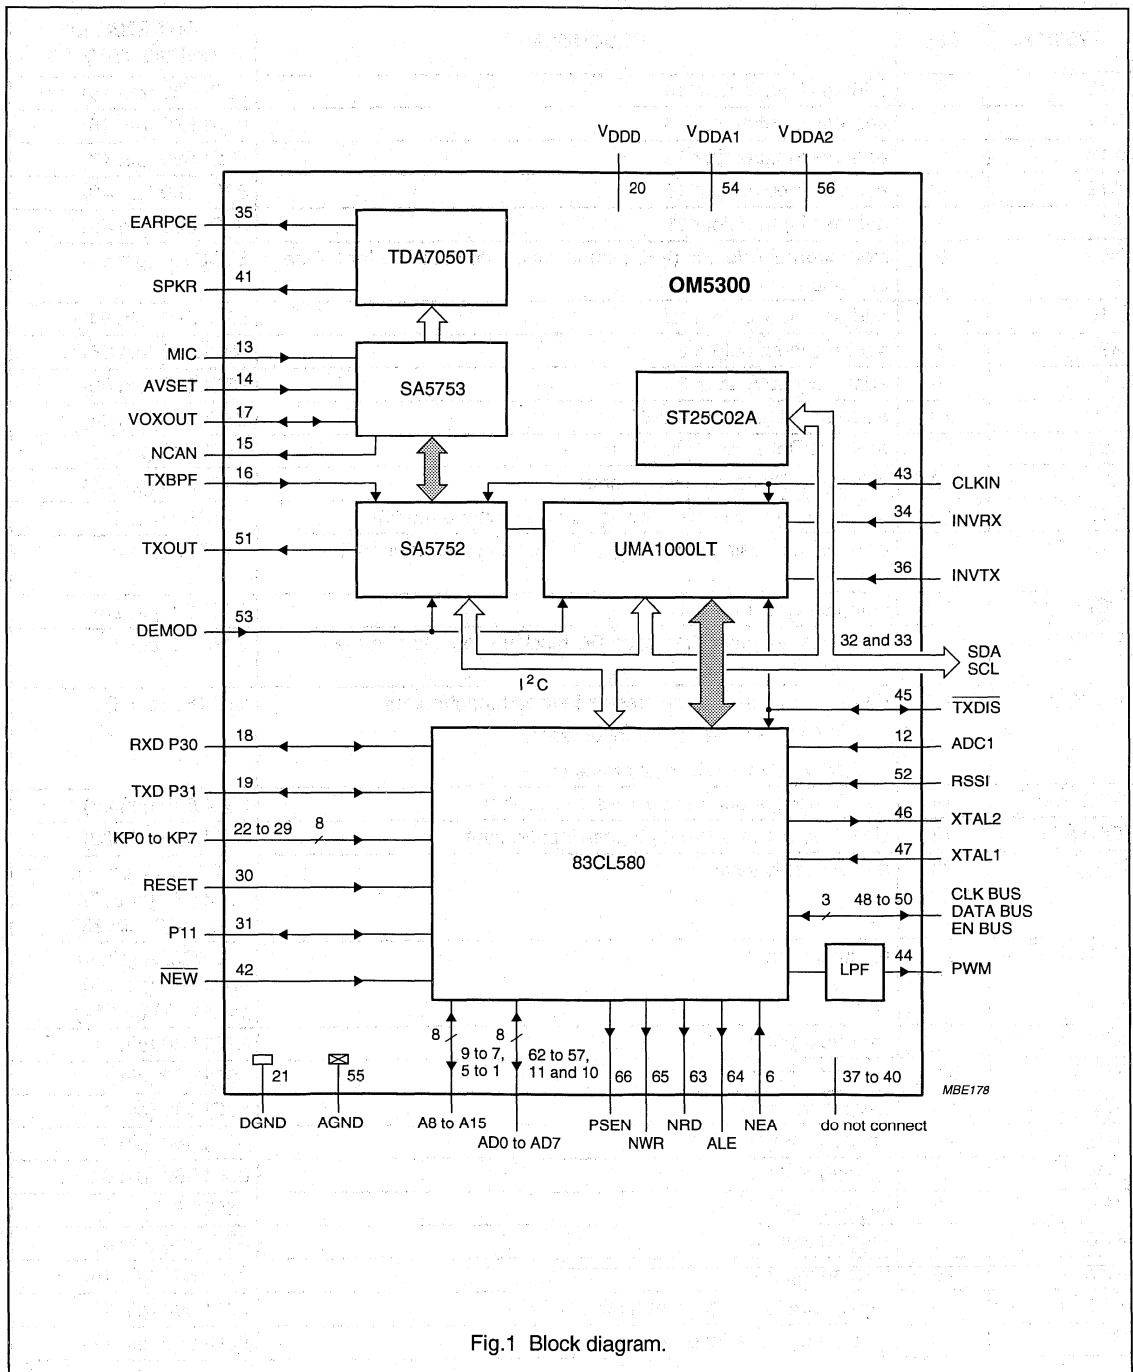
$V_{DDD}$ $V_{DDA1}$ $V_{DDA2}$

20 54 56

OM5300

EARPCE 35

SPKR 41

TDA7050T

MIC 13

AVSET 14

VOXOUT 17

NCAN 15

SA5753

ST25C02A

TXBPF 16

43 CLKIN

34 INVRX

36 INVTX

TXOUT 51

SA5752

UMA1000LT

DEMOD 53

32 and 33

SDA
SCL

$I^2C$

45 $\overline{TXDIS}$

12 ADC1

52 RSSI

46 XTAL2

47 XTAL1

RXD P30 18

TXD P31 19

KP0 to KP7 22 to 29 8

RESET 30

P11 31

$\overline{NEW}$ 42

83CL580

3 48 to 50

CLK BUS
DATA BUS
EN BUS

LPF

44 PWM

8 8

9 to 7, 5 to 1

62 to 57, 11 and 10

66 65 63 64 6

37 to 40

21 55

MBE178

DGND AGND A8 to A15 AD0 to AD7 PSEN NWR NRD ALE NEA do not connect

Fig.1 Block diagram.